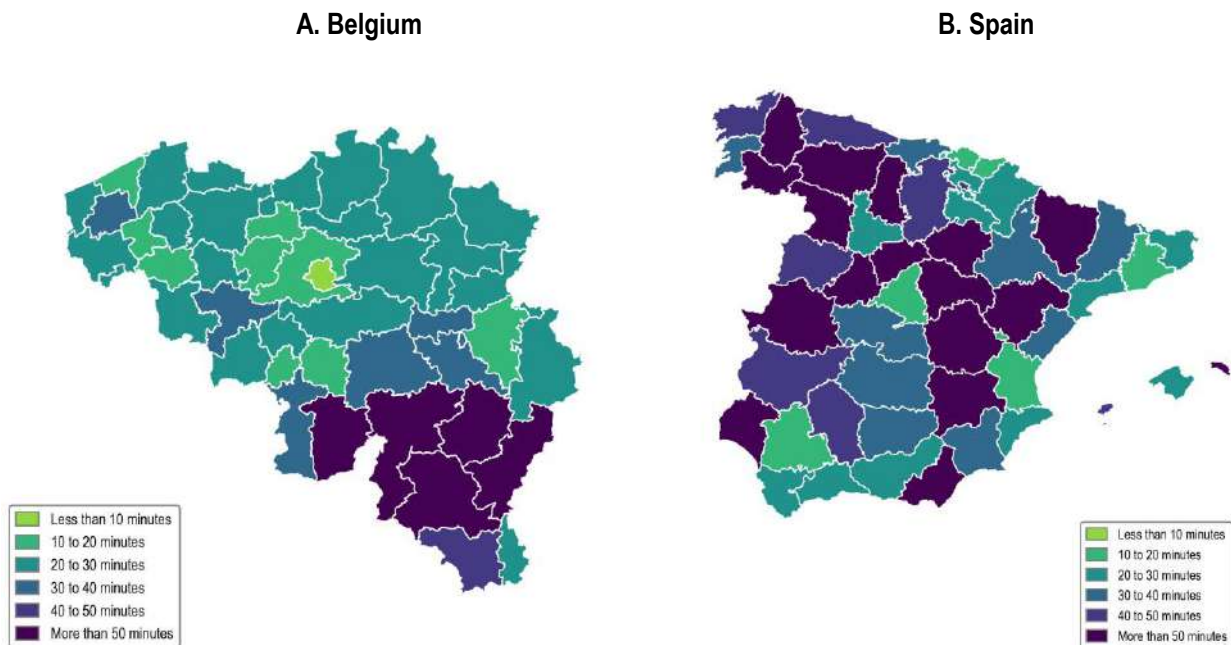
A. Belgium

B. Spain

Less than 10 minutes
10 to 20 minutes
20 to 30 minutes
30 to 40 minutes
40 to 50 minutes
More than 50 minutes

Less than 10 minutes
10 to 20 minutes
20 to 30 minutes
30 to 40 minutes
40 to 50 minutes
More than 50 minutes